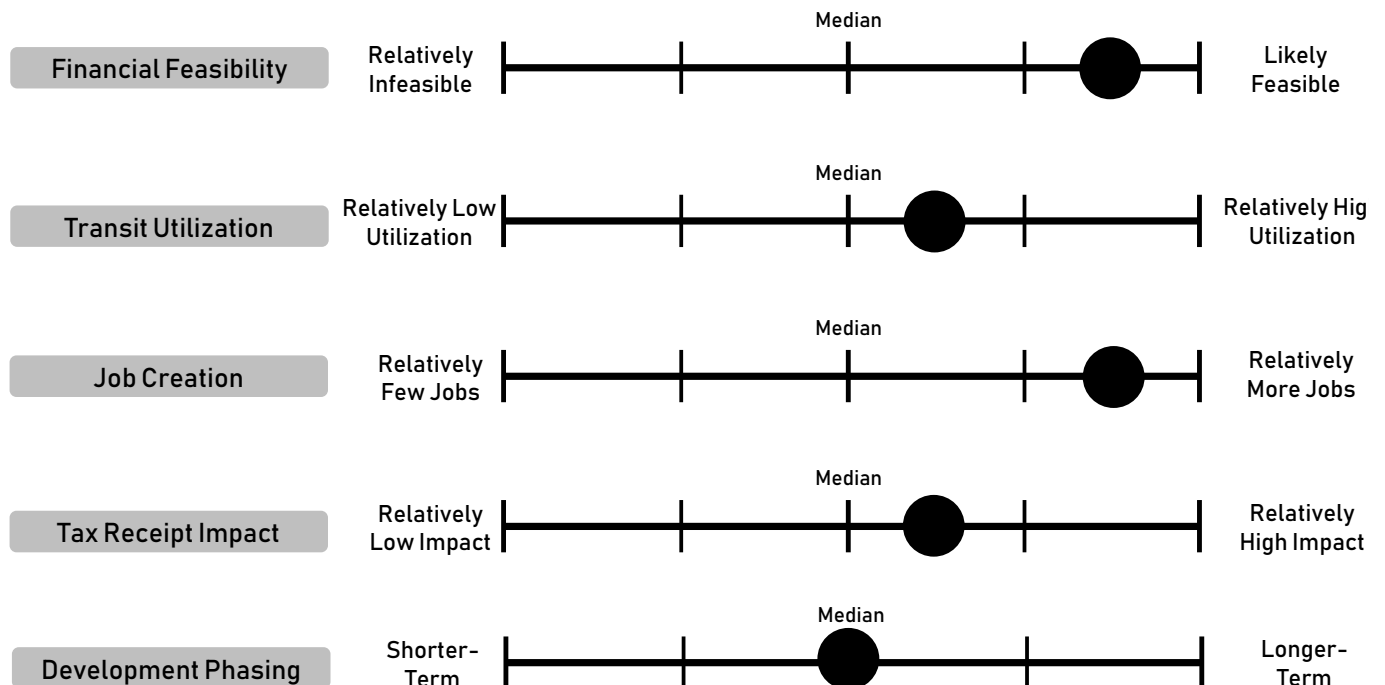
Financial Feasibility

Median

Relatively Infeasible

Likely Feasible

Transit Utilization

Median

Relatively Low Utilization

Relatively Hig Utilization

Job Creation

Median

Relatively Few Jobs

Relatively More Jobs

Tax Receipt Impact

Median

Relatively Low Impact

Relatively High Impact

Development Phasing

Median

Shorter-Term

Longer-Term